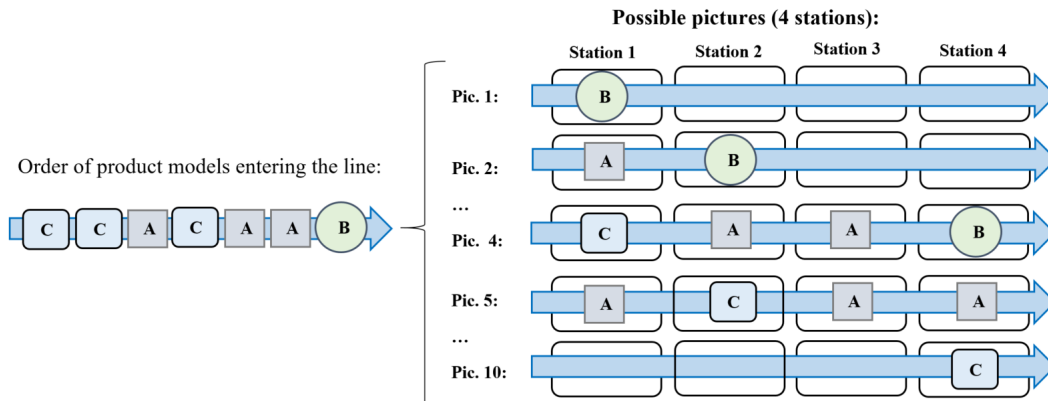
Possible pictures (4 stations):

Order of product models entering the line:

C C A C A A B

| | Station 1 | Station 2 | Station 3 | Station 4 |
|---|---|---|---|---|
| Pic. 1: | B | | | |
| Pic. 2: | A | B | | |
| … | | | | |
| Pic. 4: | C | A | A | B |
| Pic. 5: | A | C | A | A |
| … | | | | |
| Pic. 10: | | | | C |